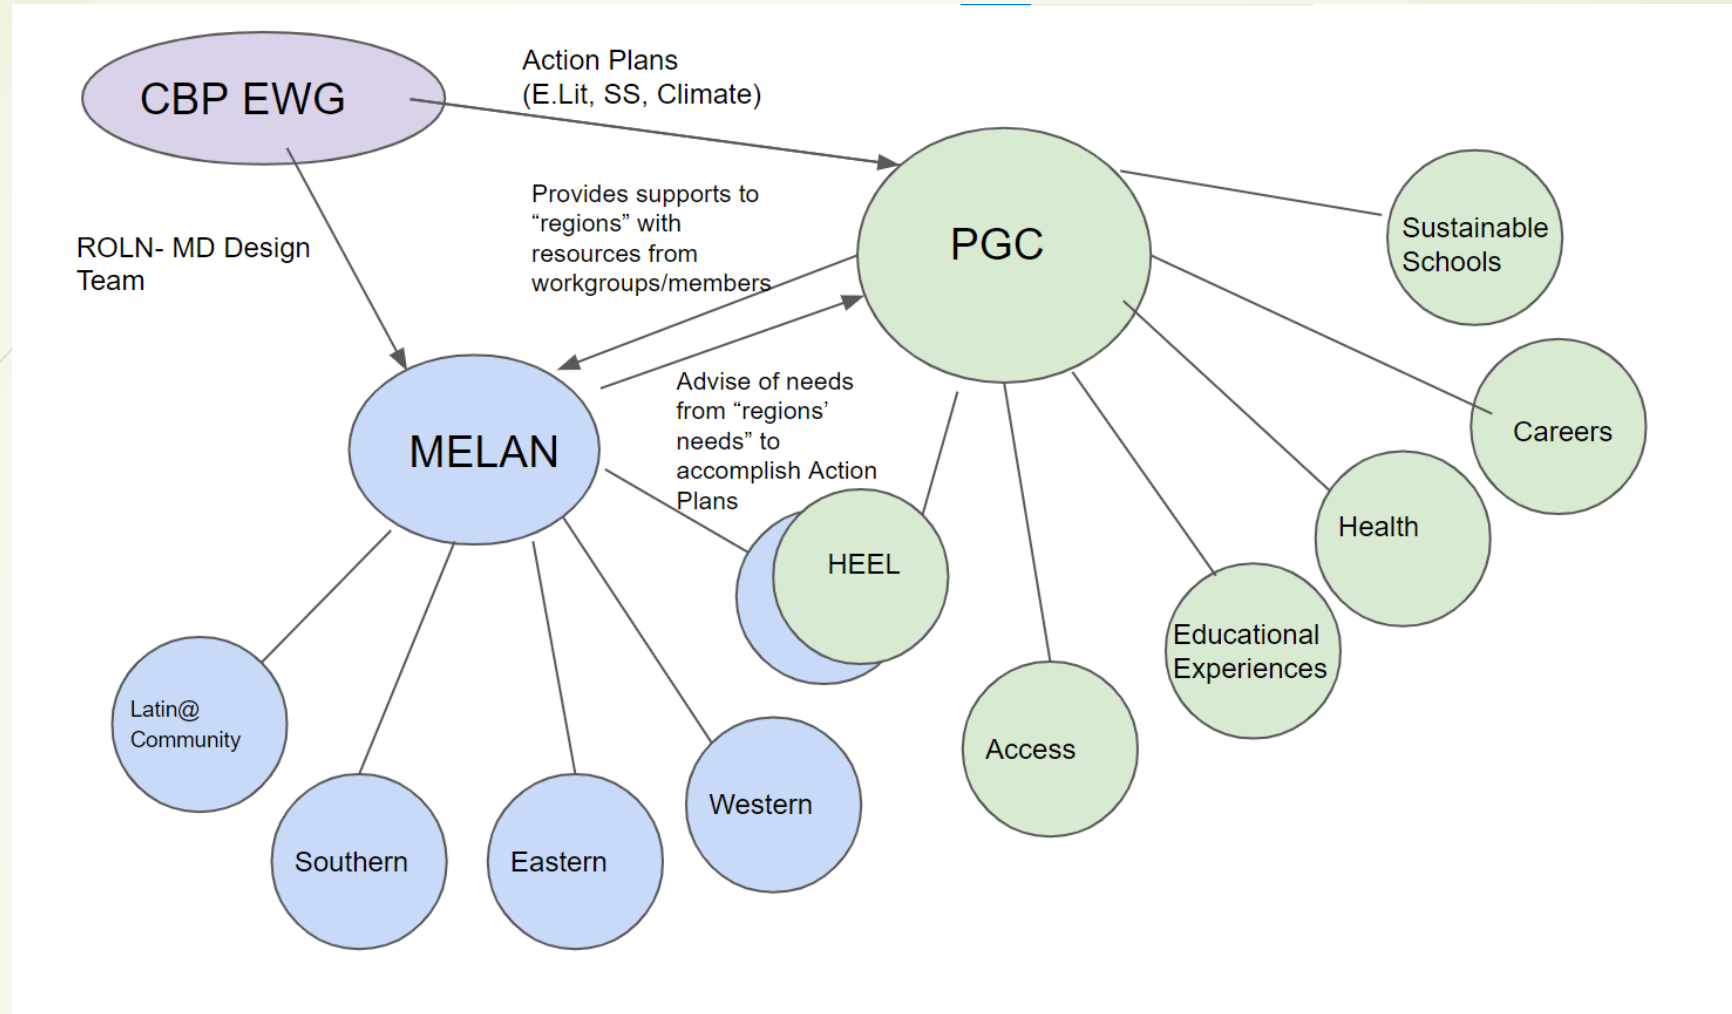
CBP EWG

Action Plans
(E.Lit, SS, Climate)

Provides supports to "regions" with resources from workgroups/members

ROLN- MD Design Team

PGC

Sustainable Schools

MELAN

Advise of needs from "regions' needs" to accomplish Action Plans

Careers

Health

HEEL

Educational Experiences

Access

Latin@ Community

Southern

Eastern

Western